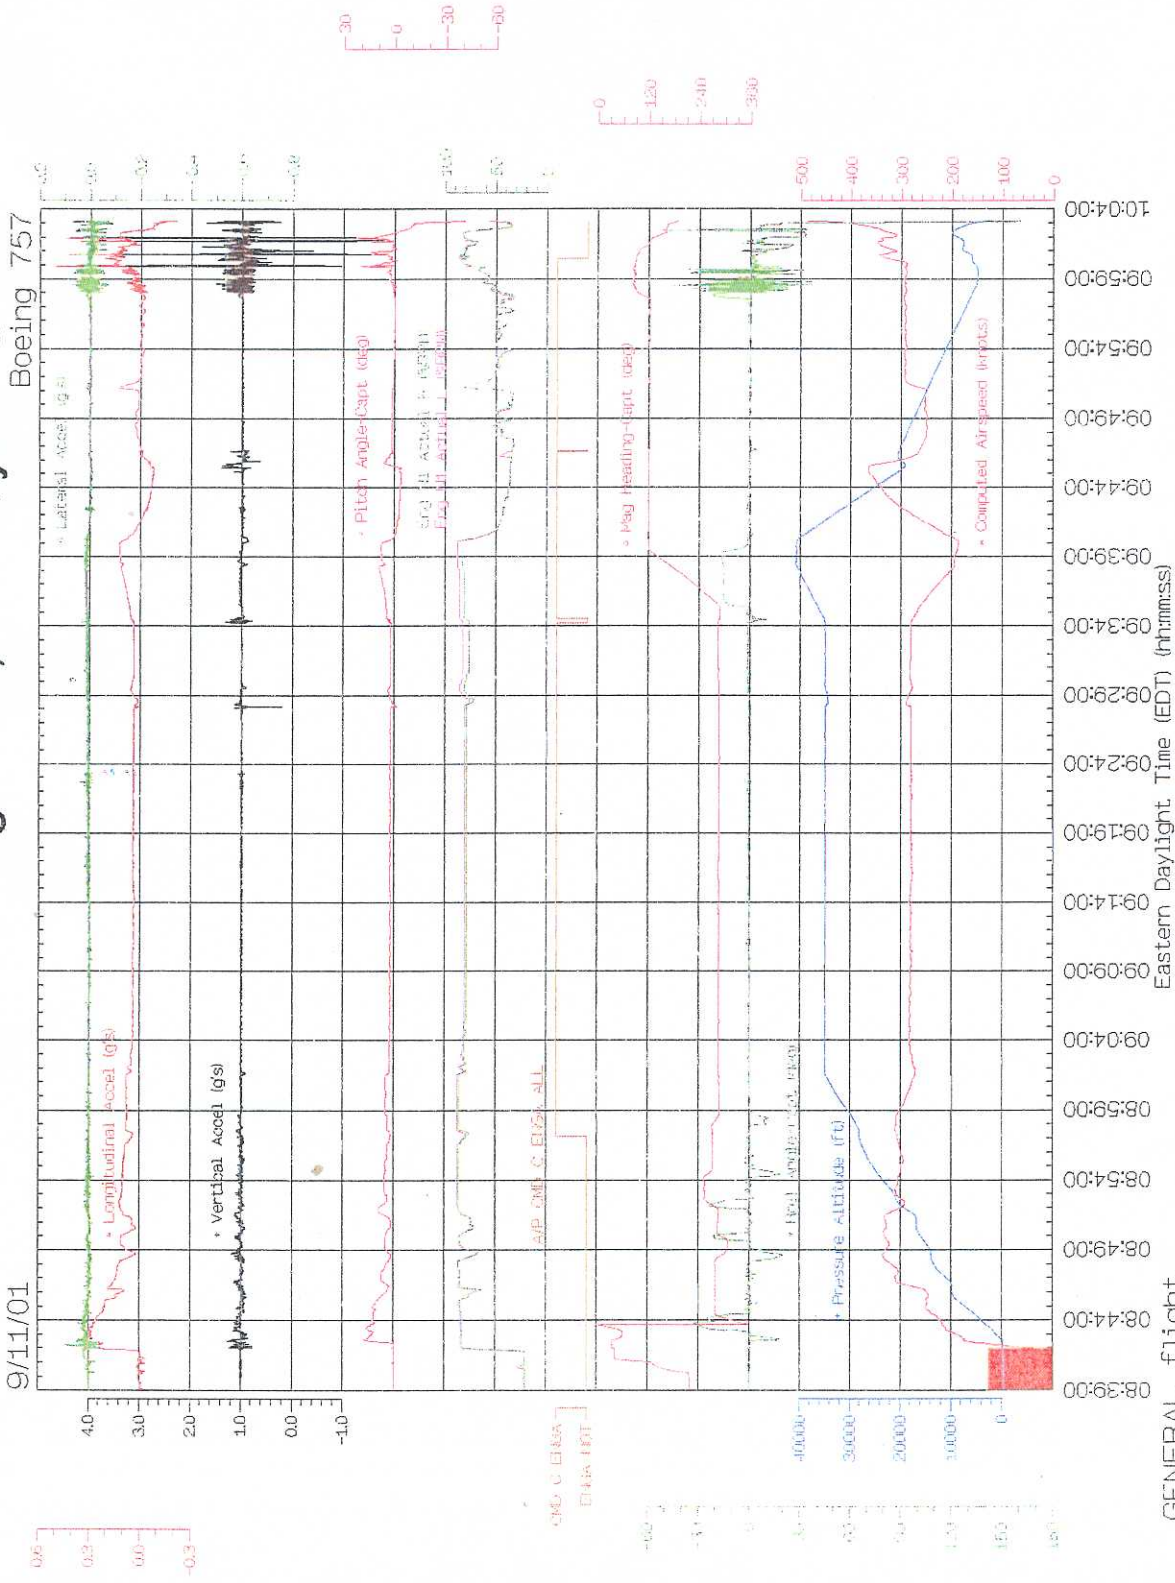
9/11/01

Boeing 757

- Lateral Accel (g's)
- Longitudinal Accel (g's)
- Vertical Accel (g's)
- Pitch Angle-Capt (deg)
Eng R Actual + (EPR)
Eng L Actual + (EPR)
A/P CMD C ENGA ALL
- Mag Heading-Capt (deg)
- Roll Angle-Capt (deg)
- Pressure Altitude (ft)
- Computed Airspeed (knots)

4.0
3.0
2.0
1.0
0.0
-1.0

40000
30000
20000
10000
0

500
400
300
200
100
0

0
120
240
360

30
0
-30
-60

CMD C ENGA
ENGA NOT

08:39:00
08:44:00
08:49:00
08:54:00
08:59:00
09:04:00
09:09:00
09:14:00
09:19:00
09:24:00
09:29:00
09:34:00
09:39:00
09:44:00
09:49:00
09:54:00
09:59:00
10:04:00

Eastern Daylight Time (EDT) (hh:mm:ss)

GENERAL Flight